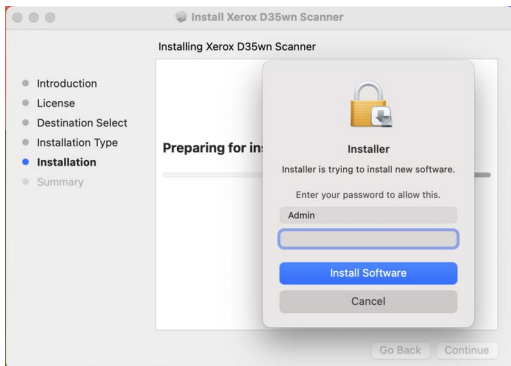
Install Xerox D35wn Scanner

Installing Xerox D35wn Scanner

Introduction
License
Destination Select
Installation Type
Installation
Summary

Preparing for ins

Installer

Installer is trying to install new software.

Enter your password to allow this.

Admin

Install Software

Cancel

Go Back
Continue